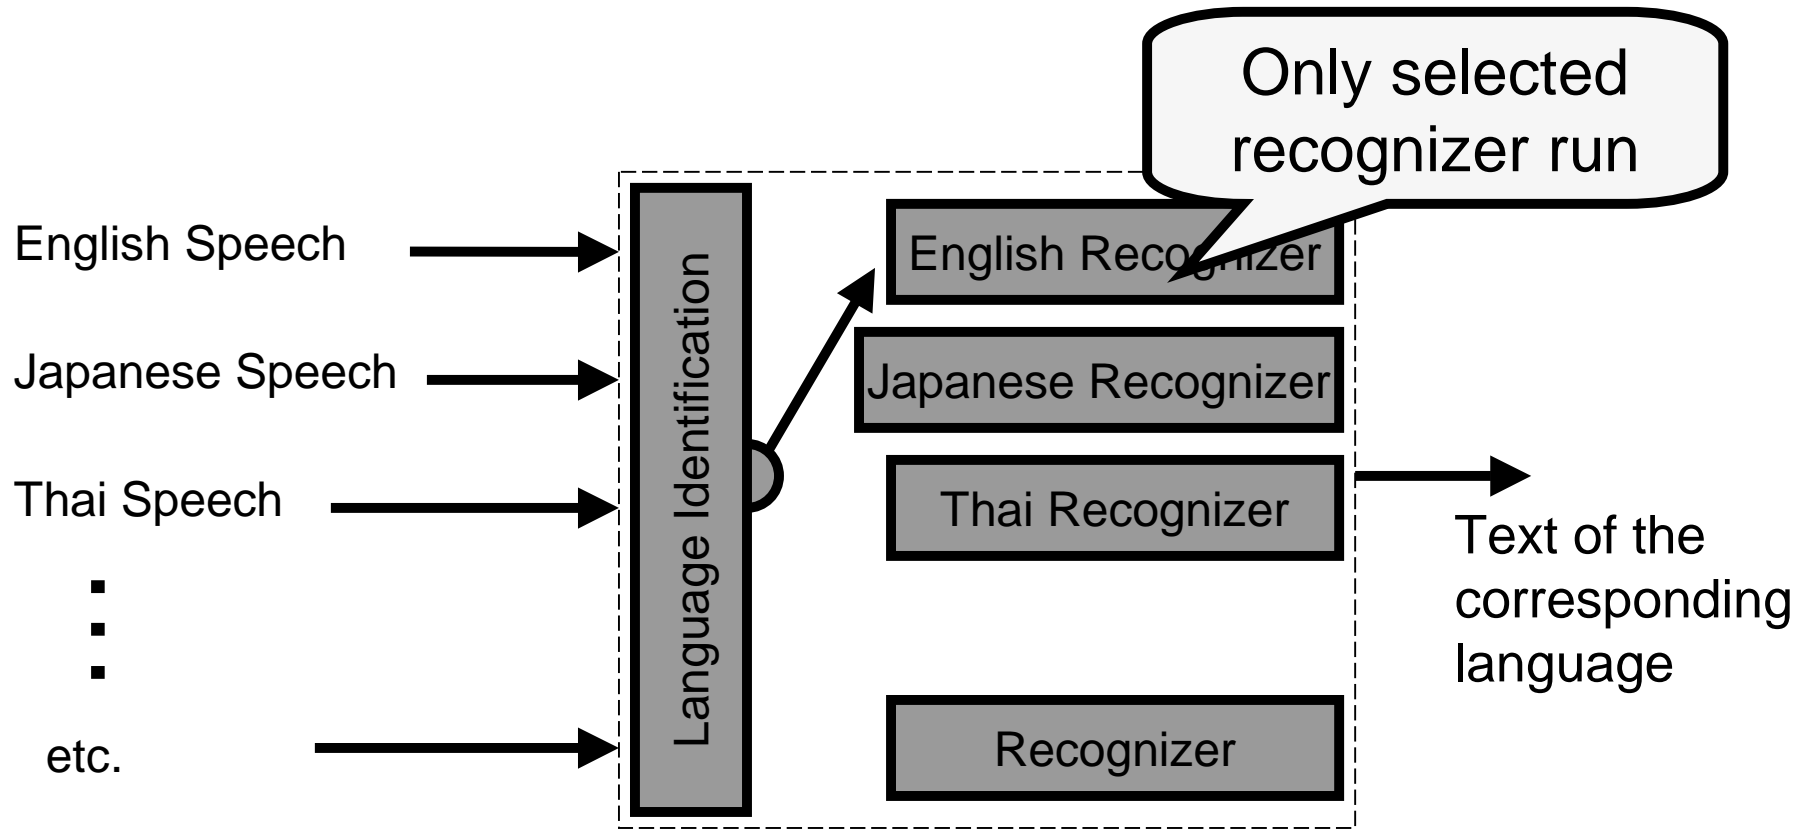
Only selected recognizer run

English Speech

Japanese Speech

Thai Speech

⋮

etc.

Language Identification

English Recognizer

Japanese Recognizer

Thai Recognizer

Recognizer

Text of the corresponding language